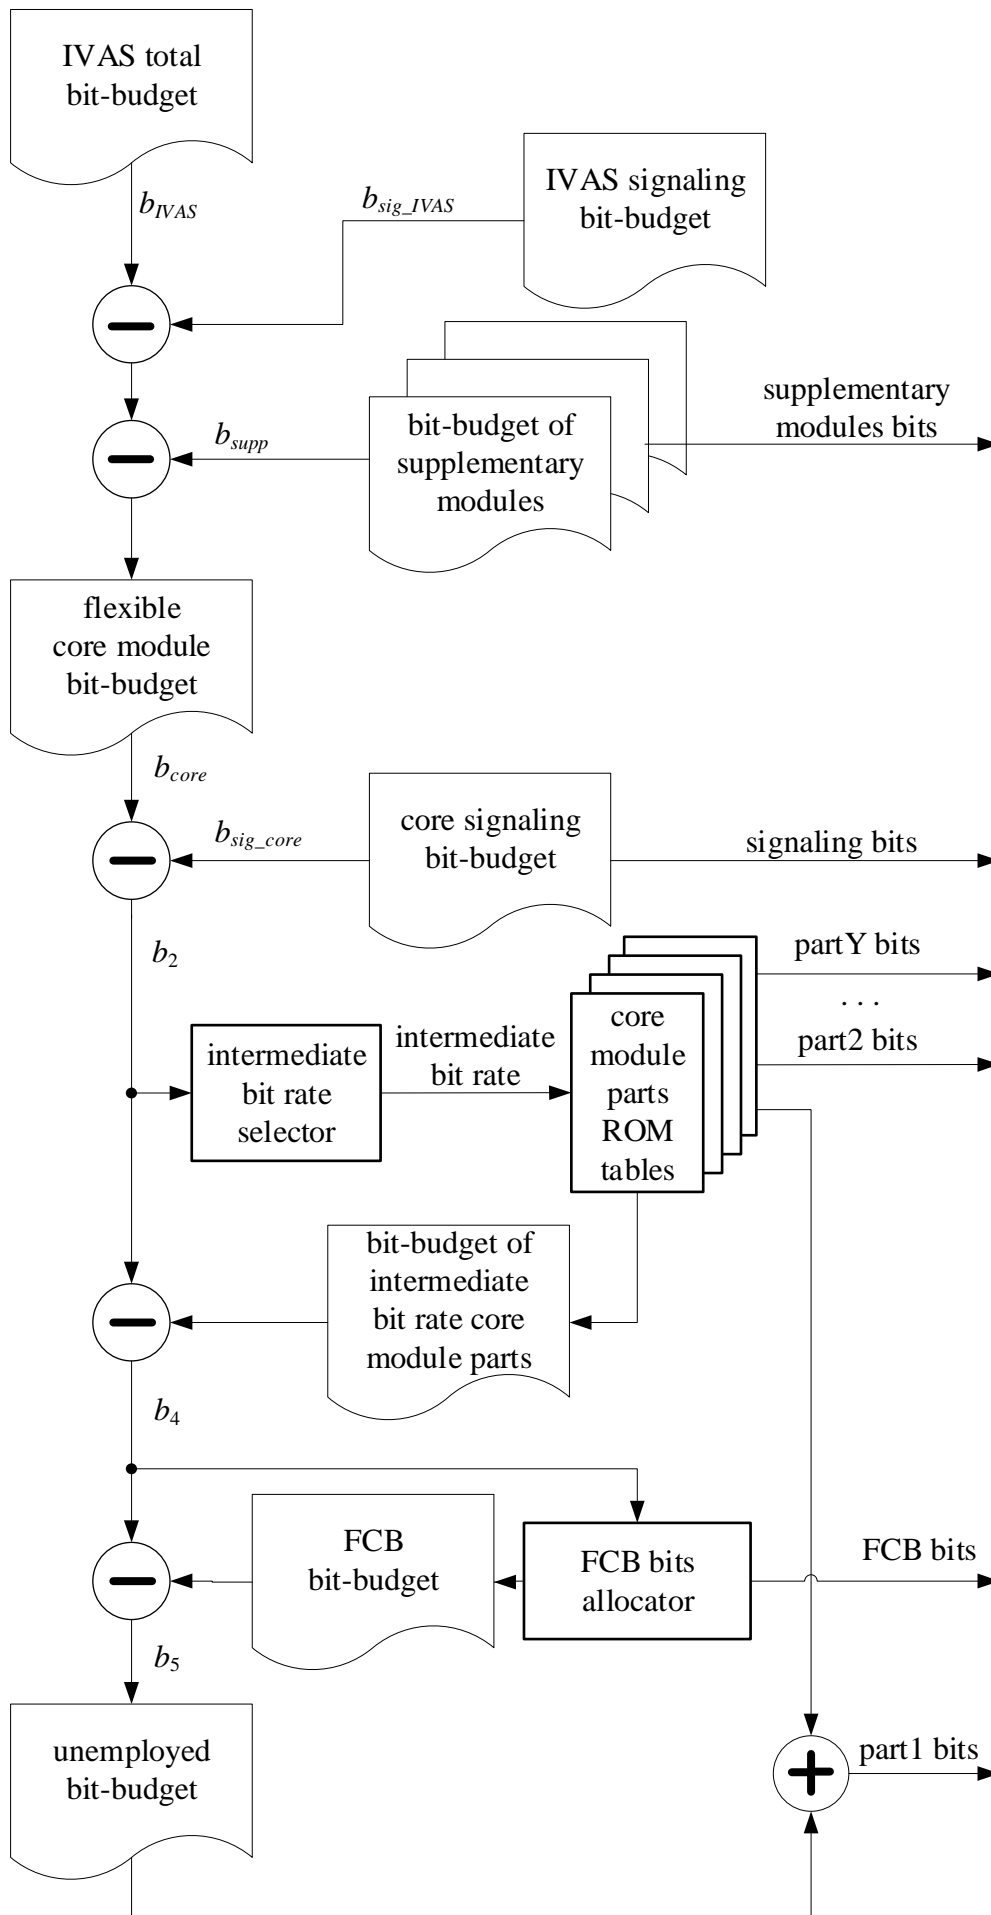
IVAS total bit-budget

$b_{IVAS}$

$b_{sig\_IVAS}$

IVAS signaling bit-budget

supplementary modules bits

bit-budget of supplementary modules

$b_{supp}$

flexible core module bit-budget

$b_{core}$

$b_{sig\_core}$

core signaling bit-budget

signaling bits

$b_2$

partY bits

. . .

part2 bits

intermediate bit rate selector

intermediate bit rate

core module parts ROM tables

bit-budget of intermediate bit rate core module parts

$b_4$

FCB bit-budget

FCB bits allocator

FCB bits

$b_5$

unemployed bit-budget

part1 bits